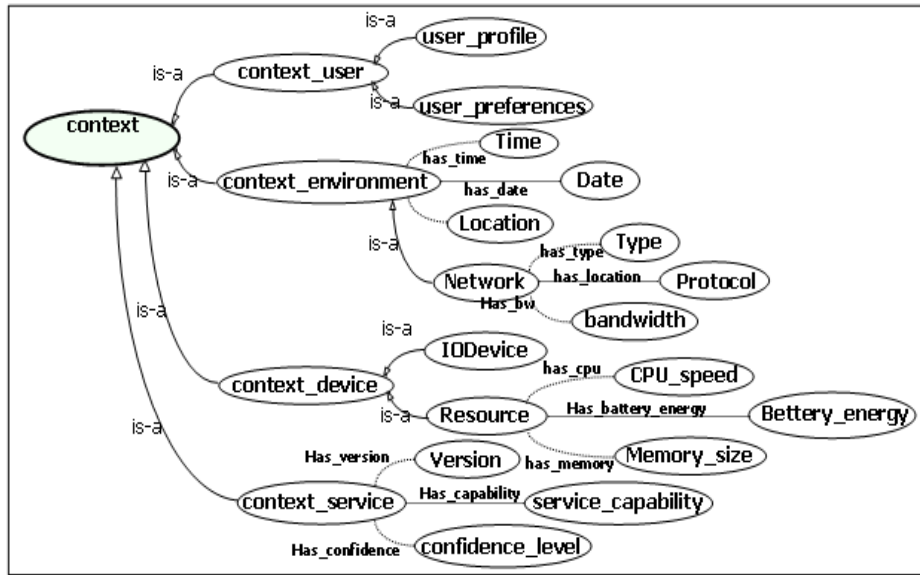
context

is-a
context_user
is-a
user_profile
is-a
user_preferences

is-a
context_environment
has_time
Time
has_date
Date
Location
is-a
Network
has_type
Type
has_location
Protocol
Has_bw
bandwidth

is-a
context_device
is-a
IODevice
is-a
Resource
has_cpu
CPU_speed
Has_battery_energy
Bettery_energy
has_memory
Memory_size

is-a
context_service
Has_version
Version
Has_capability
service_capability
Has_confidence
confidence_level